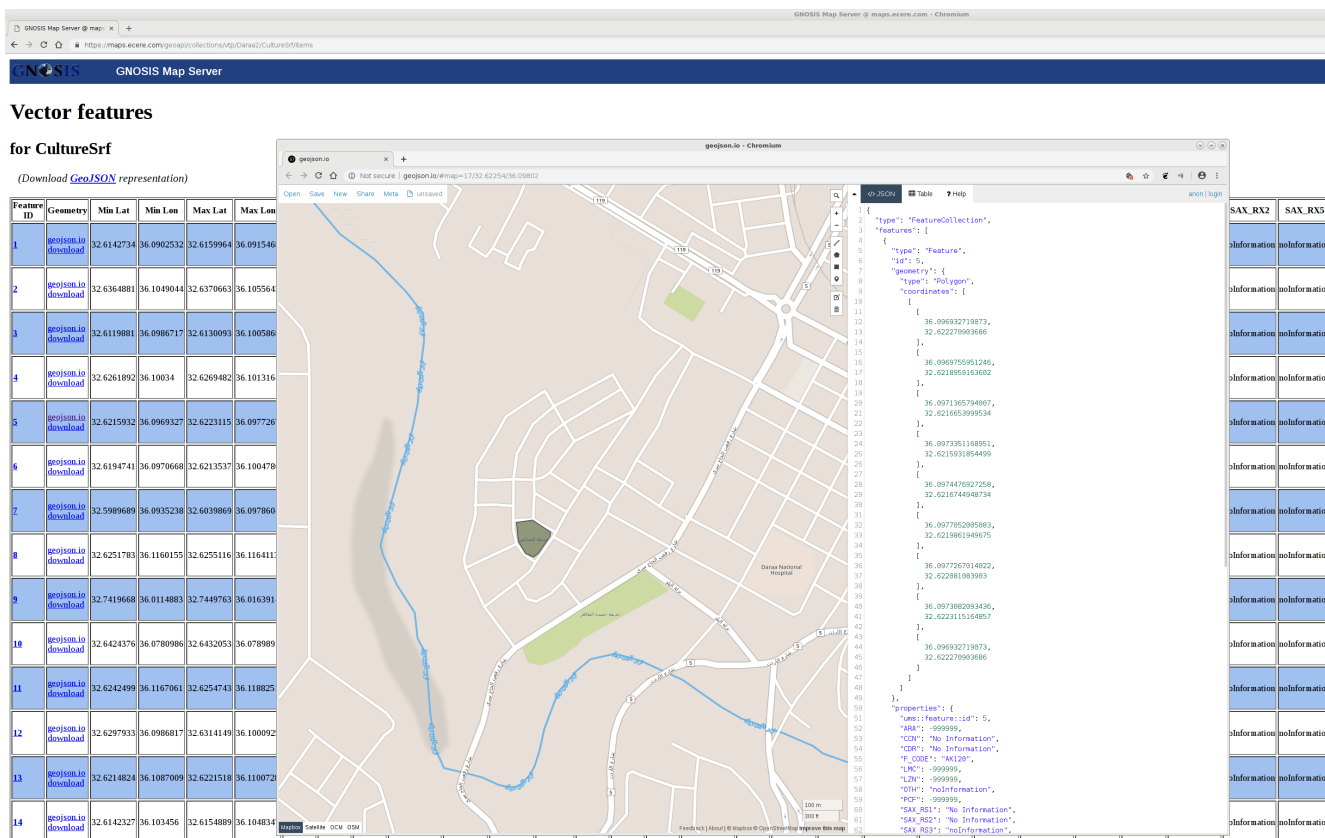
GNOSIS Map Server @ maps.ecere.com - Chromium

GNOSIS Map Server @ maps
https://maps.ecere.com/geoapi/collections/vtp/Daraa2/CultureSrf/items

GNOSIS Map Server

Vector features

for CultureSrf

(Download GeoJSON representation)

| Feature ID | Geometry | Min Lat | Min Lon | Max Lat | Max Lon | SAX_RX2 | SAX_RX5 |
|---|---|---|---|---|---|---|---|
| 1 | geojson.io download | 32.6142734 | 36.0902532 | 32.6159964 | 36.091546 | noInformation | noInformation |
| 2 | geojson.io download | 32.6364881 | 36.1049044 | 32.6370663 | 36.105564 | noInformation | noInformation |
| 3 | geojson.io download | 32.6119881 | 36.0986717 | 32.6130093 | 36.100586 | noInformation | noInformation |
| 4 | geojson.io download | 32.6261892 | 36.10034 | 32.6269482 | 36.101316 | noInformation | noInformation |
| 5 | geojson.io download | 32.6215932 | 36.0969327 | 32.6223115 | 36.097726 | noInformation | noInformation |
| 6 | geojson.io download | 32.6194741 | 36.0970668 | 32.6213537 | 36.100478 | noInformation | noInformation |
| 7 | geojson.io download | 32.5989689 | 36.0935238 | 32.6039869 | 36.097860 | noInformation | noInformation |
| 8 | geojson.io download | 32.6251783 | 36.1160155 | 32.6255116 | 36.116411 | noInformation | noInformation |
| 9 | geojson.io download | 32.7419668 | 36.0114883 | 32.7449763 | 36.016391 | noInformation | noInformation |
| 10 | geojson.io download | 32.6424376 | 36.0780986 | 32.6432053 | 36.078989 | noInformation | noInformation |
| 11 | geojson.io download | 32.6242499 | 36.1167061 | 32.6254743 | 36.118825 | noInformation | noInformation |
| 12 | geojson.io download | 32.6297933 | 36.0986817 | 32.6314149 | 36.100092 | noInformation | noInformation |
| 13 | geojson.io download | 32.6214824 | 36.1087009 | 32.6221518 | 36.110072 | noInformation | noInformation |
| 14 | geojson.io download | 32.6142327 | 36.103456 | 32.6154889 | 36.104834 | | |

geojson.io - Chromium
geojson.io
Not secure | geojson.io/#map=17/32.62254/36.09802
Open Save New Share Meta Unsaved
JSON Table ? Help anon | login
119 119 119 5 5 5 5 5
Daraa National Hospital
100 m 300 ft
Mapbox Satellite OCM OSM
Feedback | About | © Mapbox © OpenStreetMap Improve this map

{
"type": "FeatureCollection",
"features": [
{
"type": "Feature",
"id": 5,
"geometry": {
"type": "Polygon",
"coordinates": [
[
[
36.096932719873,
32.622270903686
],
[
36.0969755951246,
32.6218959163602
],
[
36.0971365794607,
32.6216653999534
],
[
36.0973351168951,
32.6215931854499
],
[
36.0974476927258,
32.6216744948734
],
[
36.0977052005083,
32.6219861949675
],
[
36.0977267014822,
32.622881983903
],
[
36.0973082093436,
32.6223115164857
],
[
36.096932719873,
32.622270903686
]
]
]
},
"properties": {
"ums::feature::id": 5,
"ARA": -999999,
"CCN": "No Information",
"CDR": "No Information",
"F_CODE": "AK120",
"LMC": -999999,
"LZN": -999999,
"OTH": "noInformation",
"PCF": -999999,
"SAX_RS1": "No Information",
"SAX_RS2": "No Information",
"SAX_RS3": "noInformation",